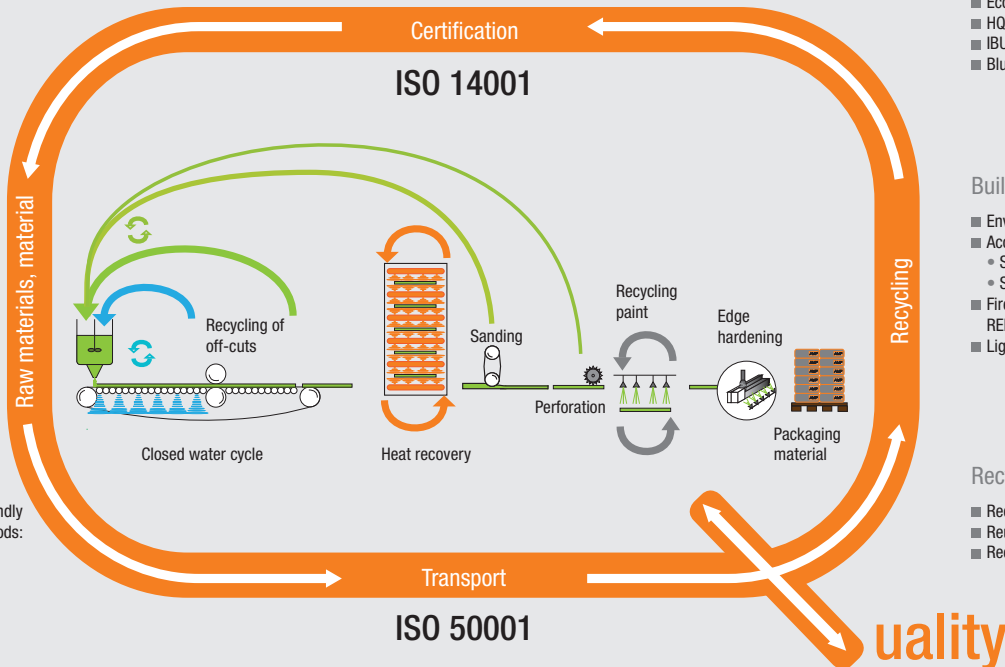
Certification

ISO 14001

Raw materials, material

Recycling

Recycling of off-cuts

Closed water cycle

Heat recovery

Sanding

Perforation

Recycling paint

Edge hardening

Packaging material

Transport

ISO 50001

uality

Ec
HQ
IBU
Blu

Buil

Env
Acc
• S
• S
Fir
RE
Lig

Rec

Rec
Rei
Rec

ndly
ods: